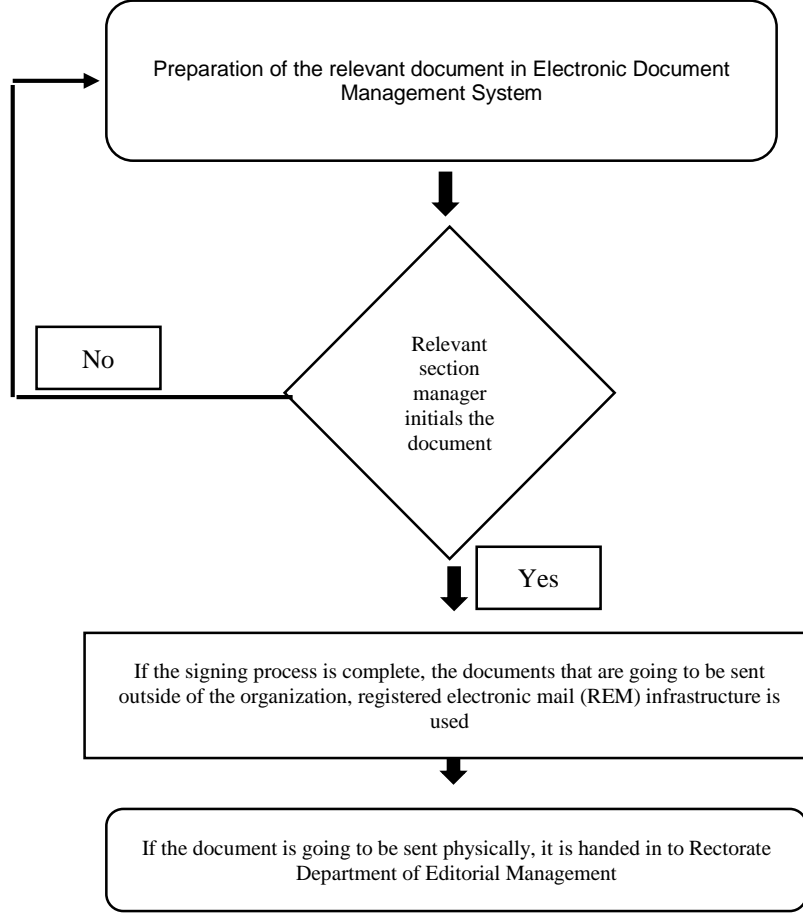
Preparation of the relevant document in Electronic Document Management System

No

Relevant section manager initials the document

Yes

If the signing process is complete, the documents that are going to be sent outside of the organization, registered electronic mail (REM) infrastructure is used

If the document is going to be sent physically, it is handed in to Rectorate Department of Editorial Management